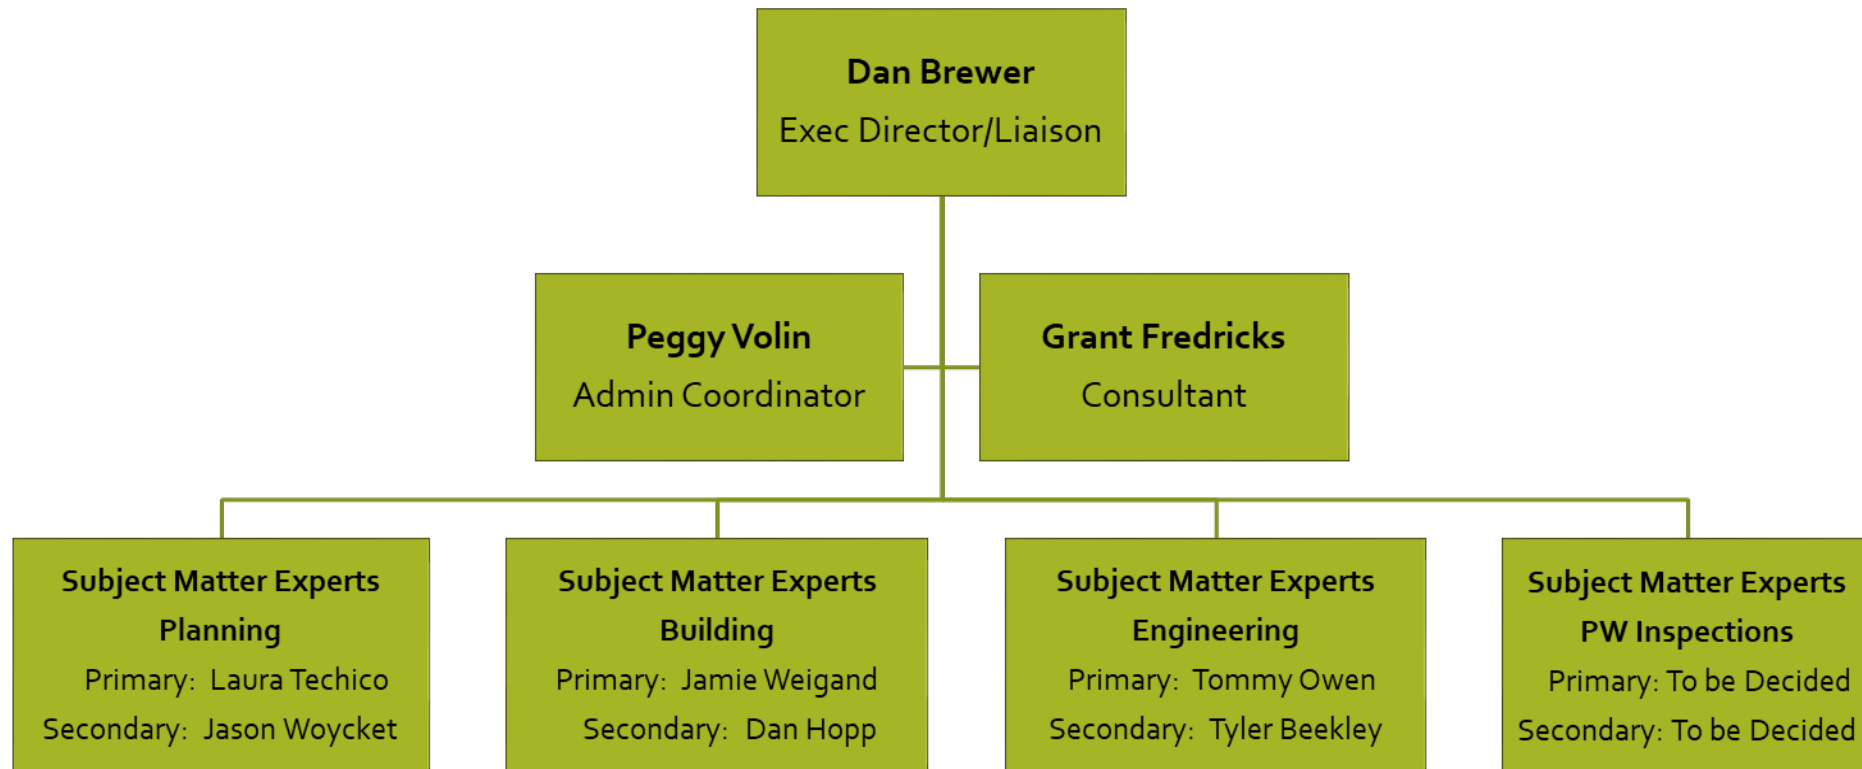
Dan Brewer
Exec Director/Liaison

Peggy Volin
Admin Coordinator

Grant Fredricks
Consultant

Subject Matter Experts
Planning
Primary: Laura Techico
Secondary: Jason Woycket

Subject Matter Experts
Building
Primary: Jamie Weigand
Secondary: Dan Hopp

Subject Matter Experts
Engineering
Primary: Tommy Owen
Secondary: Tyler Beekley

Subject Matter Experts
PW Inspections
Primary: To be Decided
Secondary: To be Decided